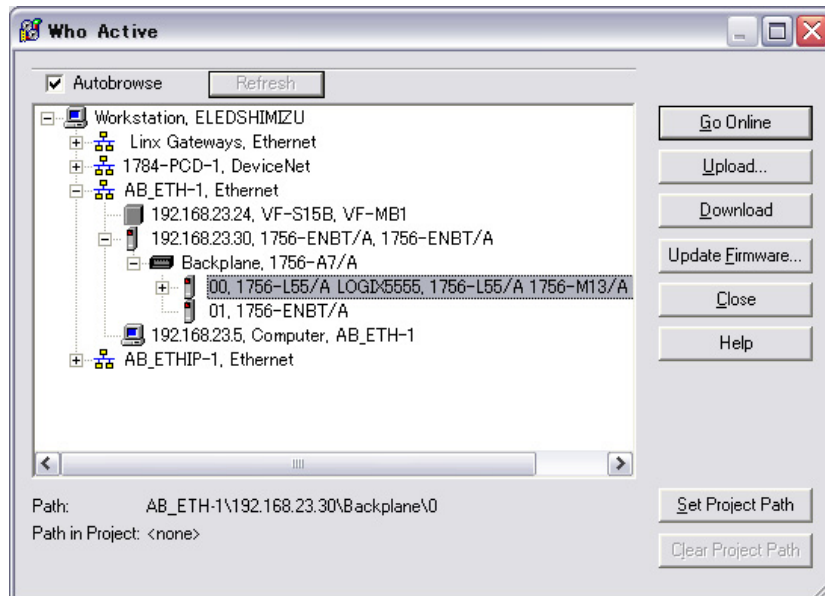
Who Active

Autobrowse
Refresh

Workstation, ELEDSHIMIZU
Linx Gateways, Ethernet
1784-PCD-1, DeviceNet
AB_ETH-1, Ethernet
192.168.23.24, VF-S15B, VF-MB1
192.168.23.30, 1756-ENBT/A, 1756-ENBT/A
Backplane, 1756-A7/A
00, 1756-L55/A LOGIX5555, 1756-L55/A 1756-M13/A
01, 1756-ENBT/A
192.168.23.5, Computer, AB_ETH-1
AB_ETHIP-1, Ethernet

Go Online
Upload...
Download
Update Firmware...
Close
Help

Path: AB_ETH-1\192.168.23.30\Backplane\0
Path in Project: <none>

Set Project Path
Clear Project Path